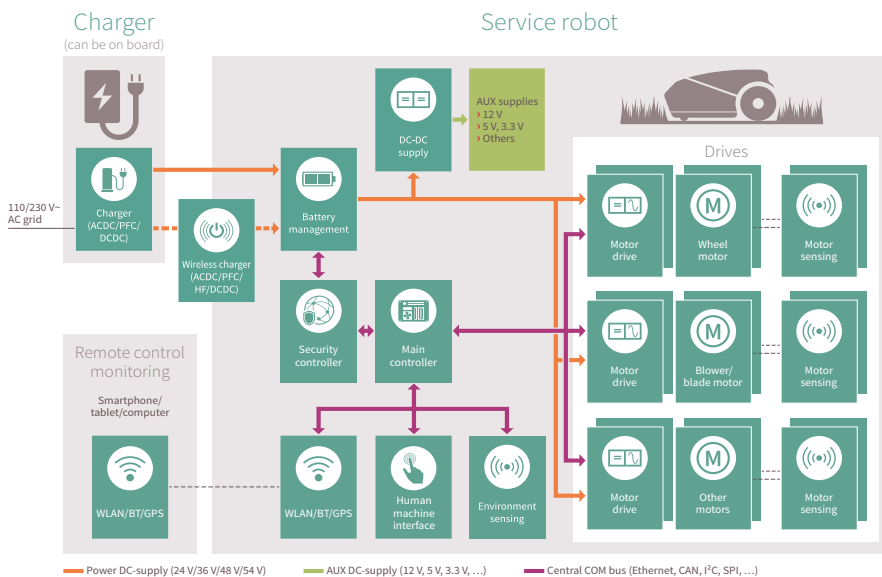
Charger
(can be on board)

Service robot

110/230 V~
AC grid

Charger
(ACDC/PFC/
DCDC)

Wireless charger
(ACDC/PFC/
HF/DCDC)

Battery
management

DC-DC
supply

AUX supplies
› 12 V
› 5 V, 3.3 V
› Others

Drives

Motor
drive

Wheel
motor

Motor
sensing

Security
controller

Main
controller

Motor
drive

Blower/
blade motor

Motor
sensing

Remote control
monitoring

Smartphone/
tablet/computer

WLAN/BT/GPS

WLAN/BT/GPS

Human
machine
interface

Environment
sensing

Motor
drive

Other
motors

Motor
sensing

Power DC-supply (24 V/36 V/48 V/54 V)
AUX DC-supply (12 V, 5 V, 3.3 V, …)
Central COM bus (Ethernet, CAN, I$^2$C, SPI, …)